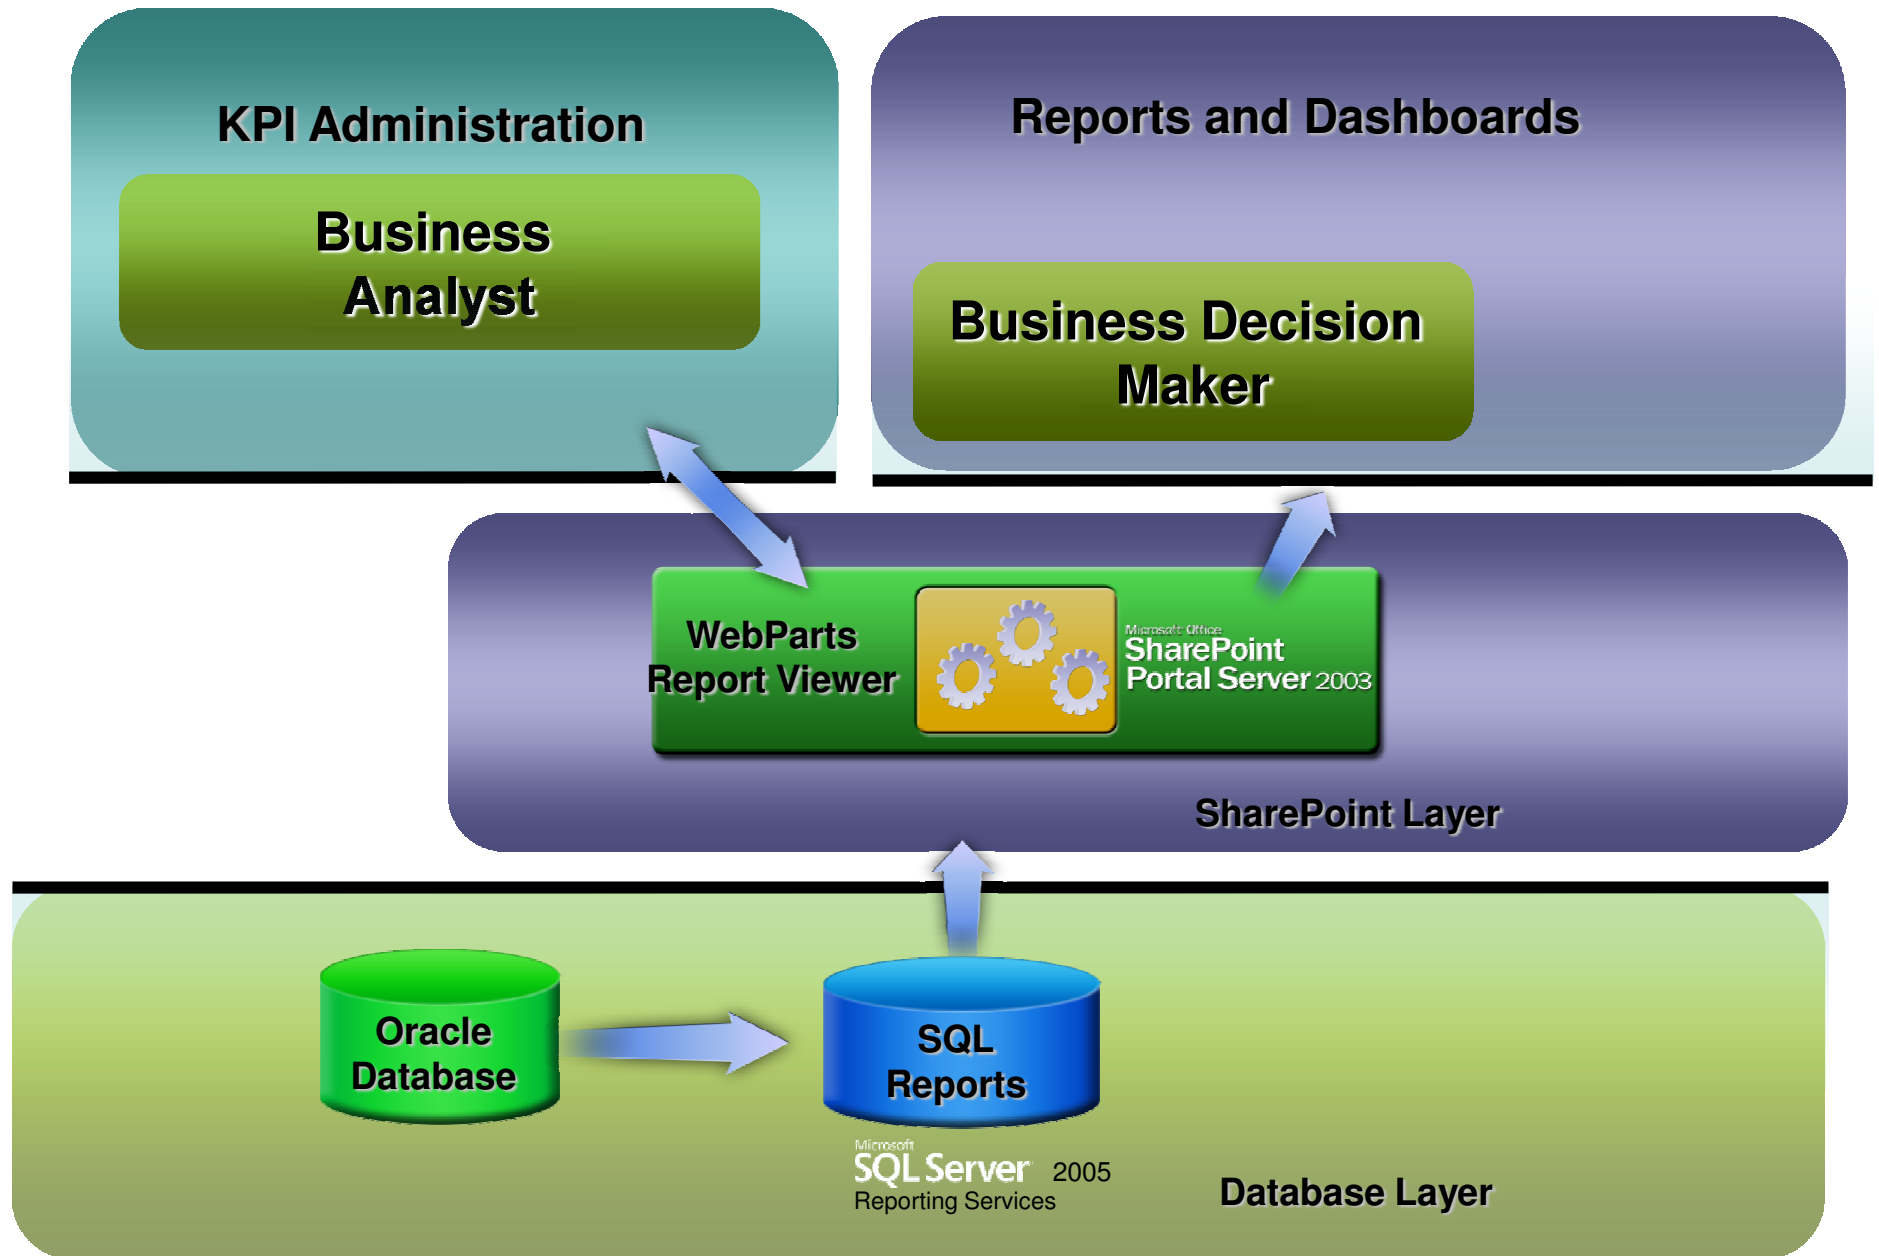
KPI Administration

Business Analyst

Reports and Dashboards

Business Decision Maker

WebParts Report Viewer

Microsoft Office SharePoint Portal Server 2003

SharePoint Layer

Oracle Database

SQL Reports

Microsoft SQL Server 2005 Reporting Services

Database Layer